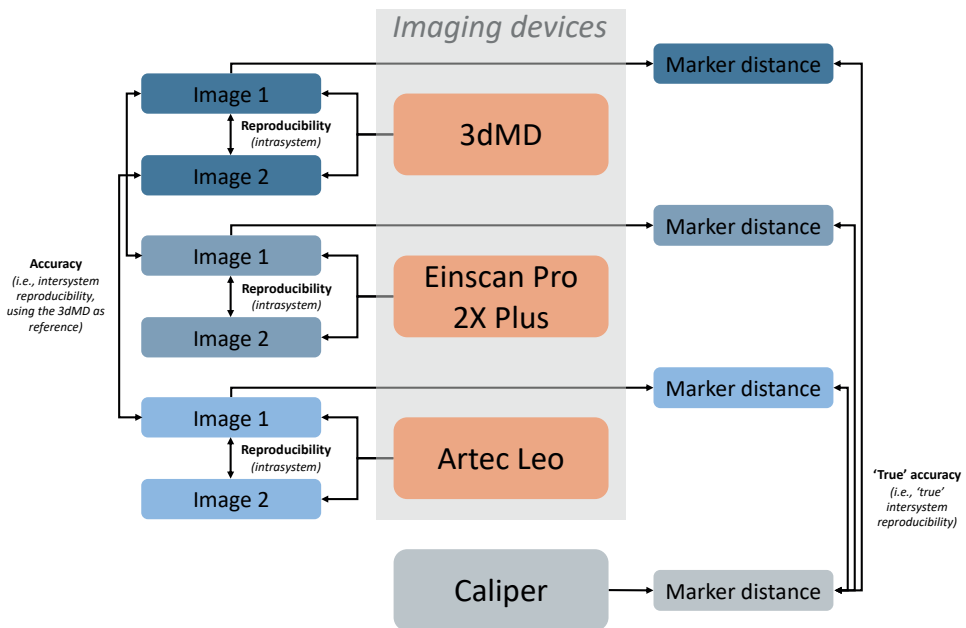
Imaging devices

Marker distance

Image 1

Reproducibility
(intrasystem)

3dMD

Image 2

Marker distance

Accuracy
(i.e., intersystem reproducibility, using the 3dMD as reference)

Image 1

Reproducibility
(intrasystem)

Einscan Pro 2X Plus

Image 2

Marker distance

Image 1

Reproducibility
(intrasystem)

Artec Leo

Image 2

'True' accuracy
(i.e., 'true' intersystem reproducibility)

Caliper

Marker distance